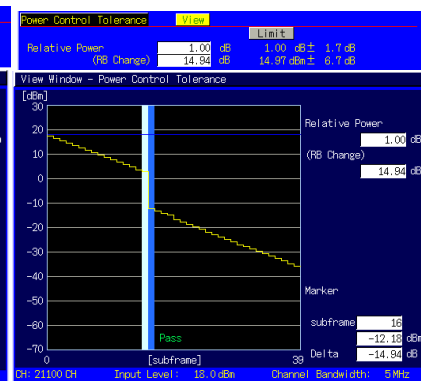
Power Control Tolerance View

Limit

| | | | |
|---|---|---|---|
| Relative Power | 1.00 dB | 1.00 dB± 1.7 dB | |
| (RB Change) | 14.94 dB | 14.97 dBm± 6.7 dB | |

View Window - Power Control Tolerance

[dBm]

30
20
10
0
-10
-20
-30
-40
-50
-60
-70

0 [subframe] 39

Pass

Relative Power
1.00 dB
(RB Change)
14.94 dB

Marker

subframe 16
-12.18 dBm
Delta -14.94 dB

CH: 21100 CH Input Level: 18.0 dBm Channel Bandwidth: 5 MHz